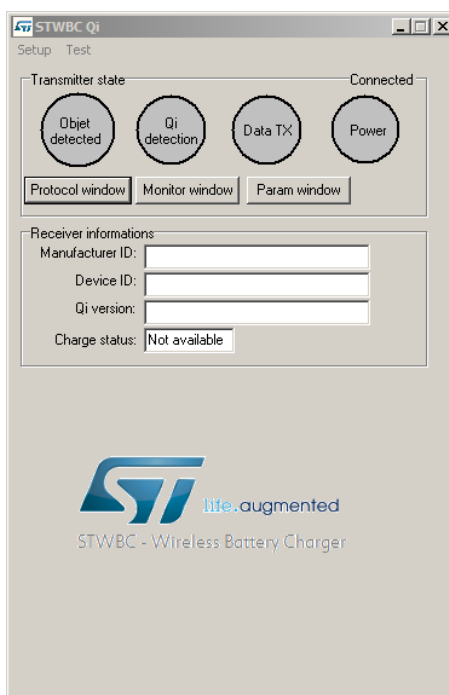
STWBC Qi

Setup Test

Transmitter state

Connected

Objet detected

Qi detection

Data TX

Power

Protocol window

Monitor window

Param window

Receiver informations

Manufacturer ID:

Device ID:

Qi version:

Charge status: Not available

life.augmented

STWBC - Wireless Battery Charger